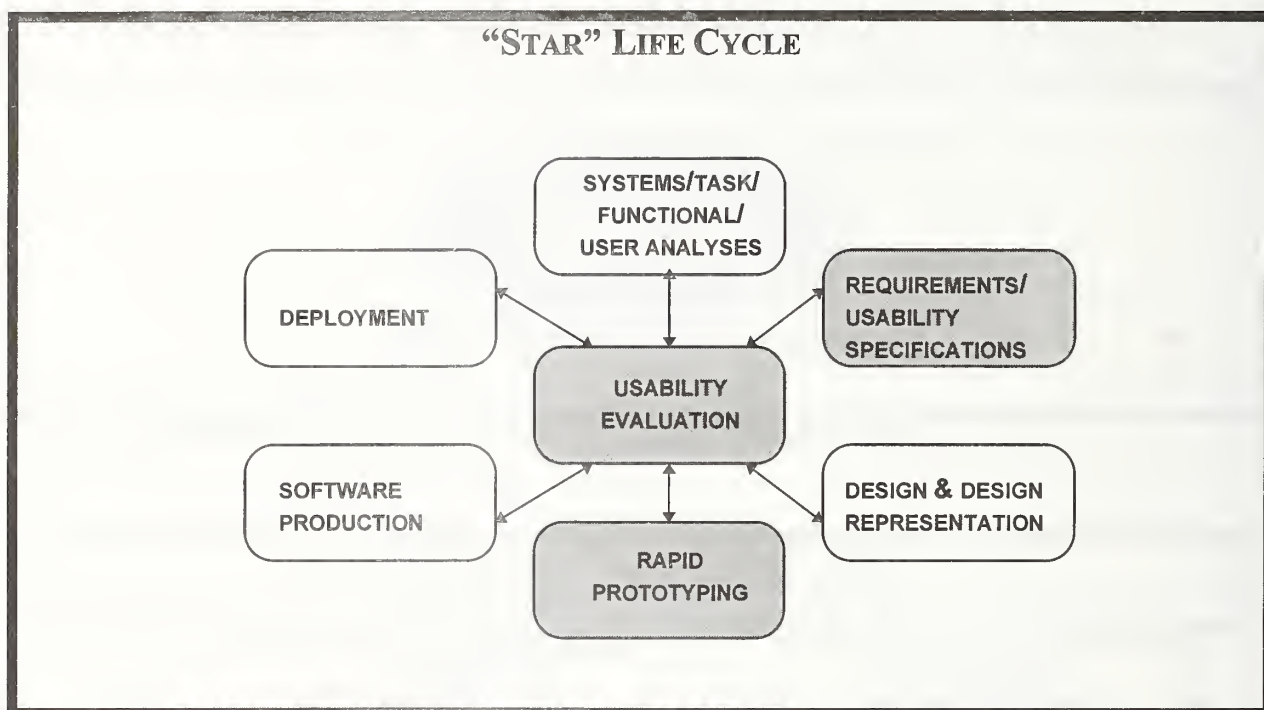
"STAR" LIFE CYCLE

SYSTEMS/TASK/ FUNCTIONAL/ USER ANALYSES

DEPLOYMENT

REQUIREMENTS/ USABILITY SPECIFICATIONS

USABILITY EVALUATION

SOFTWARE PRODUCTION

DESIGN & DESIGN REPRESENTATION

RAPID PROTOTYPING